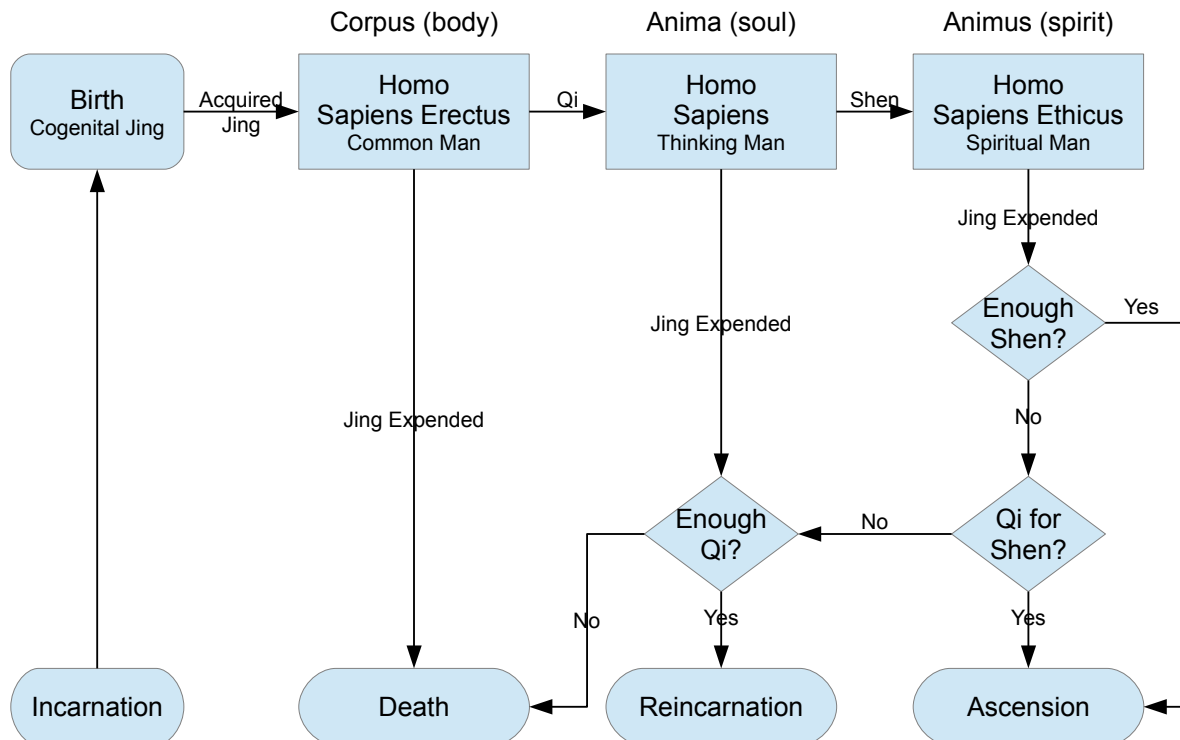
Corpus (body)

Anima (soul)

Animus (spirit)

Birth
Cogenital Jing

Acquired Jing

Homo Sapiens Erectus
Common Man

Qi

Homo Sapiens
Thinking Man

Shen

Homo Sapiens Ethicus
Spiritual Man

Jing Expended

Enough Shen?

Yes

Jing Expended

No

Jing Expended

Enough Qi?

No

Qi for Shen?

No

Yes

Yes

Incarnation

Death

Reincarnation

Ascension